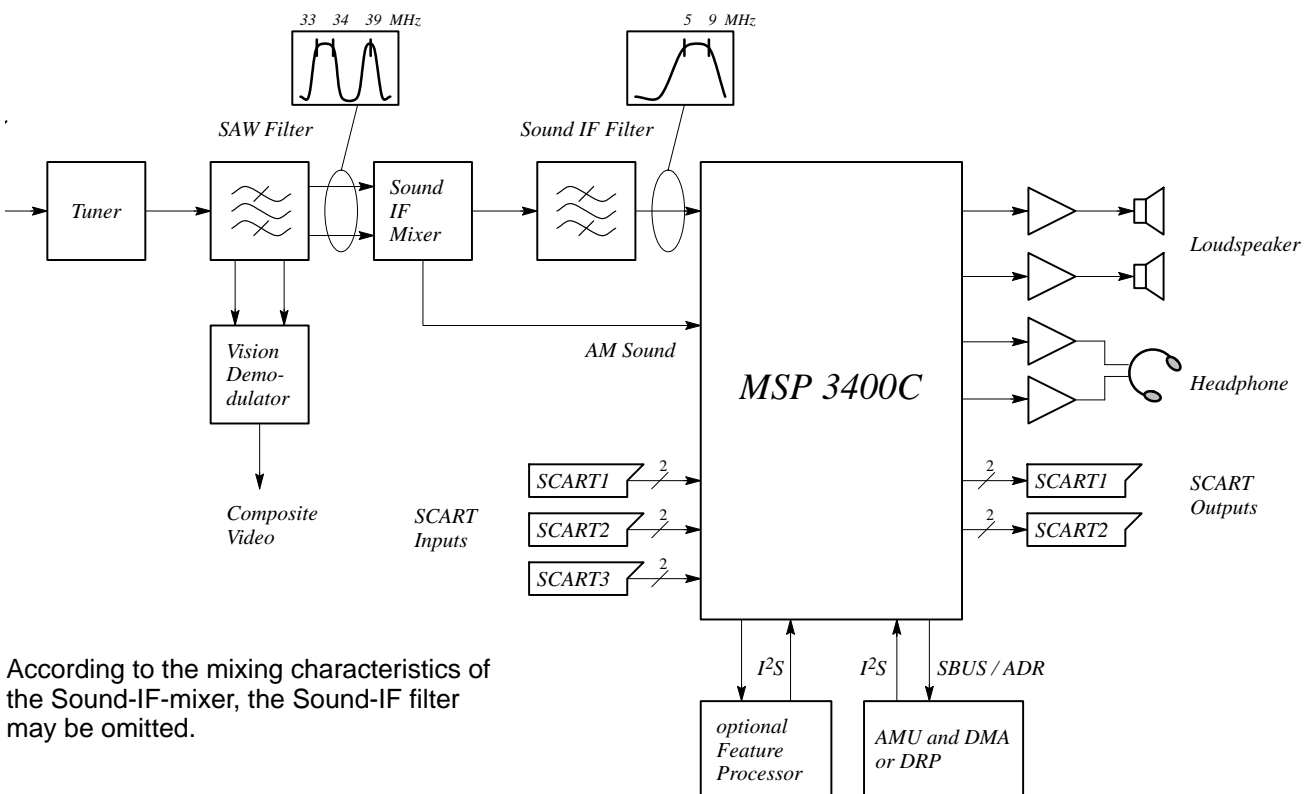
33 34 39 MHz

5 9 MHz

SAW Filter

Sound IF Filter

Tuner

Sound IF Mixer

Vision Demodulator

Composite Video

AM Sound

MSP 3400C

Loudspeaker

Headphone

SCART1

SCART2

SCART3

2

2

2

SCART Inputs

2

2

SCART1

SCART2

SCART Outputs

$I^2S$

$I^2S$

SBUS / ADR

optional Feature Processor

AMU and DMA or DRP

According to the mixing characteristics of the Sound-IF-mixer, the Sound-IF filter may be omitted.